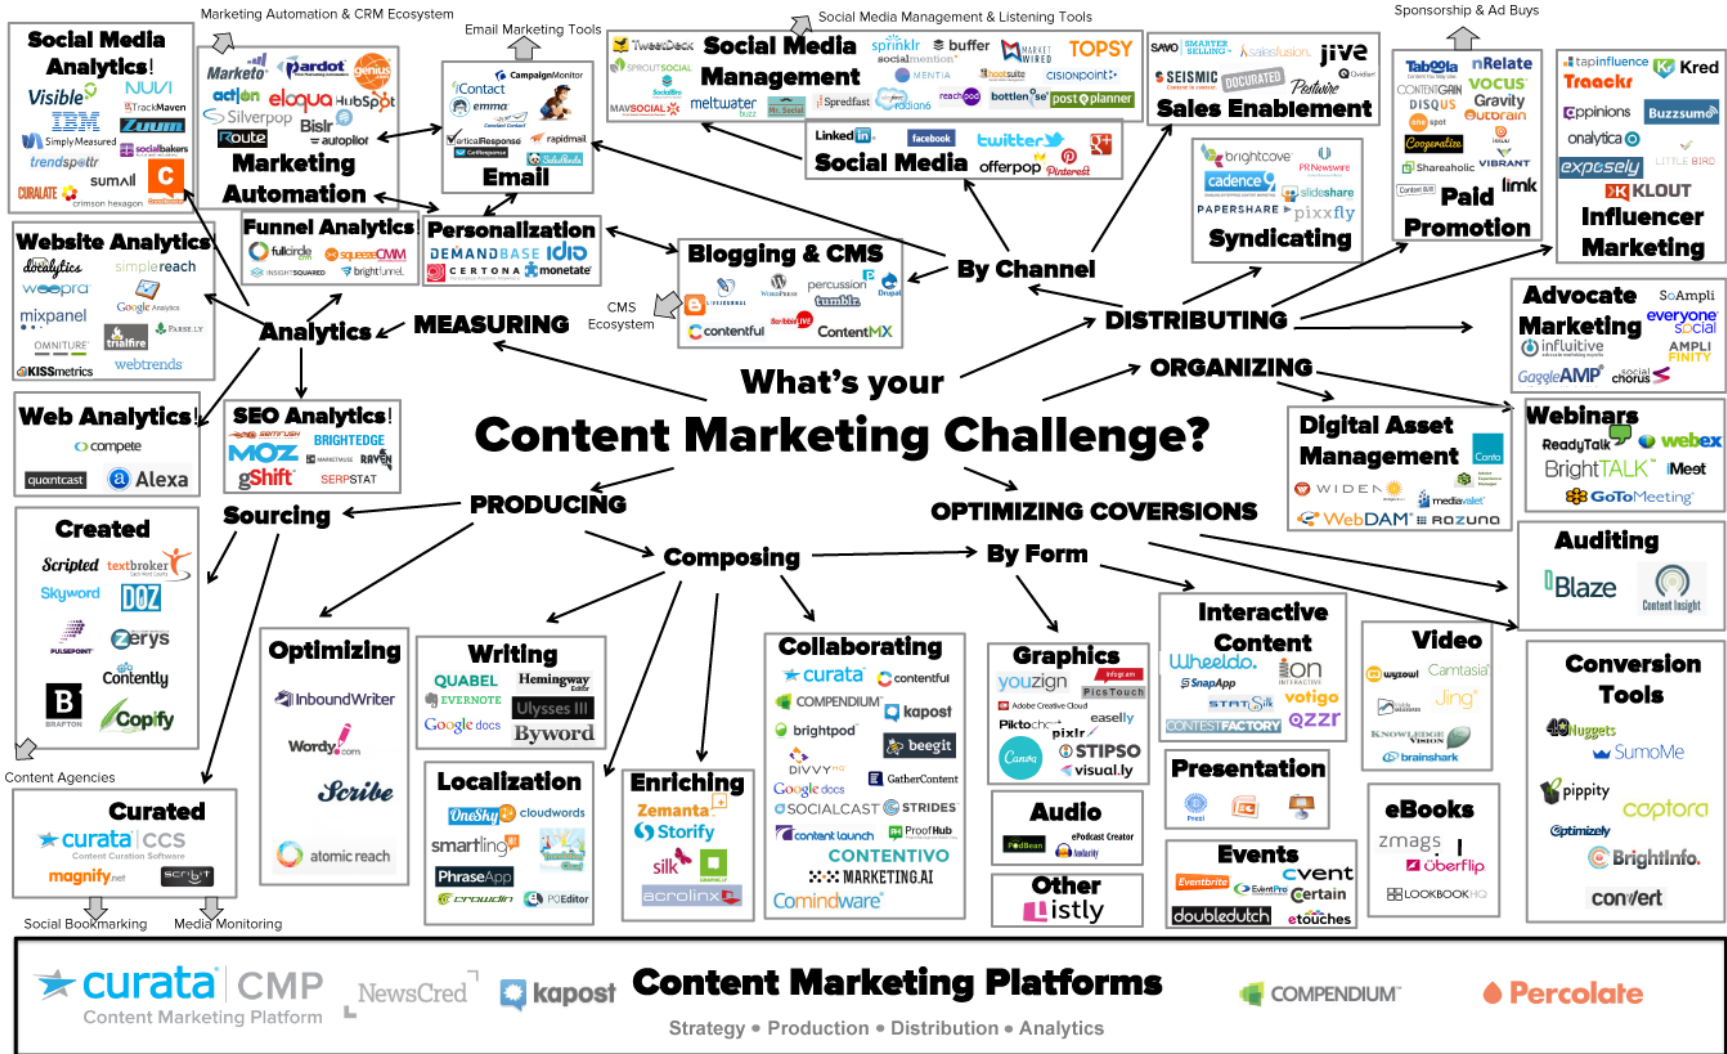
Marketing Automation & CRM Ecosystem

Email Marketing Tools

Social Media Management & Listening Tools

Sponsorship & Ad Buys

Social Media Analytics!
Visible NUVI TrackMaven IBM Zuum SimplyMeasured socialbakers trendspottr CURALATE sumAll crimson hexagon

Marketo Pardot genius act-on eloqua HubSpot Silverpop Bislr Route autopilot
Marketing Automation

iContact CampaignMonitor emma VerticalResponse rapidmail
Email

TweetDeck SPROUTSOCIAL MAVSOCIAL
Social Media Management
meltwater sprinklr buffer socialmention Market Wired TOPSY MENTIA hootsuite cisionpoint Spredfast radian6 reachlocal bottlenose post planner

LinkedIn facebook twitter offerpop Pinterest
Social Media

SAVO SMARTER SELLING salesfusion jive SEISMIC DOCURATED Postwire Qvidian
Sales Enablement

Taboola nRelate CONTENTGAIN vocus DISQUS Gravity outbrain onespot Cooperatize VIBRANT Shareaholic Content BLVD
Paid Promotion
iimk

tapinfluence Kred Traackr Appinions Buzzsumo onalytica exposely LITTLE BIRD KLOUT
Influencer Marketing

Website Analytics
docalytics simplereach woopra Google Analytics mixpanel PARSE.LY OMNITURE trialfire KISSmetrics webtrends

Funnel Analytics
fullcircle squeezeCMM INSIGHTSQUARED brightfunnel

Personalization
DEMANDBASE idio CERTONA monetate

Blogging & CMS
WordPress percussion Drupal tumblr Blogger contentful ContentMX

By Channel

brightcove PRNewswire cadence slideshare PAPERSHARE pixxfly
Syndicating

Analytics
MEASURING
CMS Ecosystem

DISTRIBUTING

Advocate Marketing
SoAmpli everyone social influitive AMPLIFINITY GaggleAMP socialchorus

ORGANIZING

What's your
Content Marketing Challenge?

Web Analytics!
compete quantcast Alexa

SEO Analytics!
SEMRUSH BRIGHTEDGE MOZ MARKETMUSE RAVEN gShift SERPSTAT

Digital Asset Management
WIDEN Canto mediavalet WebDAM Bynder

Webinars
ReadyTalk webex BrightTALK iMeet GoToMeeting

PRODUCING
Sourcing
OPTIMIZING COVERSIONS

Created
Scripted textbroker Skyword DOZ zerys PULSEPOINT Contently BRAFTON Copify

Composing
By Form

Auditing
Blaze Content Insight

Optimizing
InboundWriter Wordy.com Scribe atomic reach

Writing
QUABEL Hemingway Editor EVERNOTE Ulysses III Google docs Byword

Collaborating
curata contentful COMPENDIUM kapost brightpod beegit DIVVY GatherContent Google docs SOCIALCAST STRIDES content launch ProofHub CONTENTIVO MARKETING.AI Comindware

Graphics
youzign infogram PicsTouch Adobe Creative Cloud easelly Piktochart pixlr Canva STIPSO visual.ly

Interactive Content
Wheeldo ion INTERACTIVE SnapApp STATSilk votigo CONTESTFACTORY ozzr

Video
wistia Camtasia Jing Knowledge Vision brainshark

Conversion Tools
Nuggets SumoMe pippity coptora Optimizely BrightInfo. convert

Content Agencies

Curated
curata CCS Content Curation Software magnify.net scribit

Localization
OneSky cloudwords smartling PhraseApp crowdin POEditor

Enriching
Zemanta Storify silk acrolinx

Audio
PodBean ePodcast Creator Audacity

Other
listly

Presentation
Prezi

Events
Eventbrite EventPro cvent Certain doubledutch etouches

eBooks
zmags uberflip LOOKBOOKHQ

Social Bookmarking
Media Monitoring

curata CMP Content Marketing Platform NewsCred kapost
Content Marketing Platforms
COMPENDIUM Percolate
Strategy • Production • Distribution • Analytics